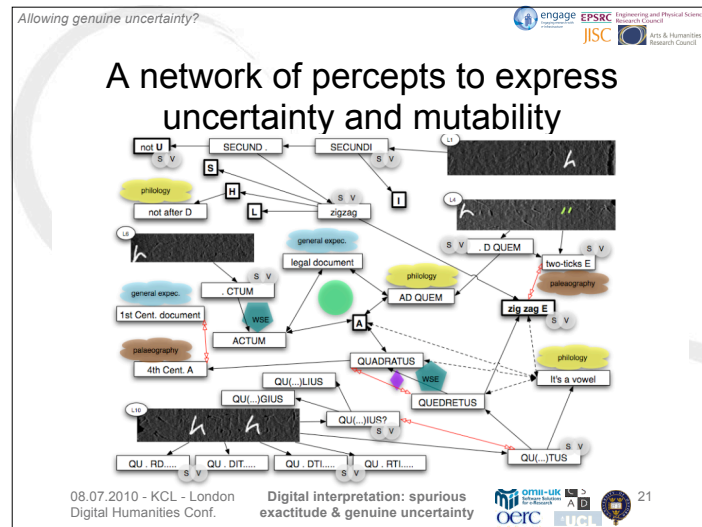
Allowing genuine uncertainty?

engage EPSRC Engineering and Physical Sciences Research Council
JISC Arts & Humanities Research Council

A network of percepts to express uncertainty and mutability

not U
S V
SECUND .
SECUNDI
L1
S
H
philology
not after D
L
zigzag
I
L4
L6
S V
. D QUEM
S V
general expec.
legal document
philology
two-ticks E
S V
. CTUM
AD QUEM
paleography
general expec.
1st Cent. document
WSE
zig zag E
S V
ACTUM
A
paleography
4th Cent. A
QUADRATUS
philology
QU(...)LIUS
WSE
It's a vowel
QU(...)GIUS
QUEDRETUS
L10
QU(...)IUS?
S V
S V
QU(...)TUS
QU . RD.....
QU . DIT.....
QU . DTI.....
QU . RTI.....

08.07.2010 - KCL - London Digital Humanities Conf.
Digital interpretation: spurious exactitude & genuine uncertainty
omii-uk
oerc
UCL
21